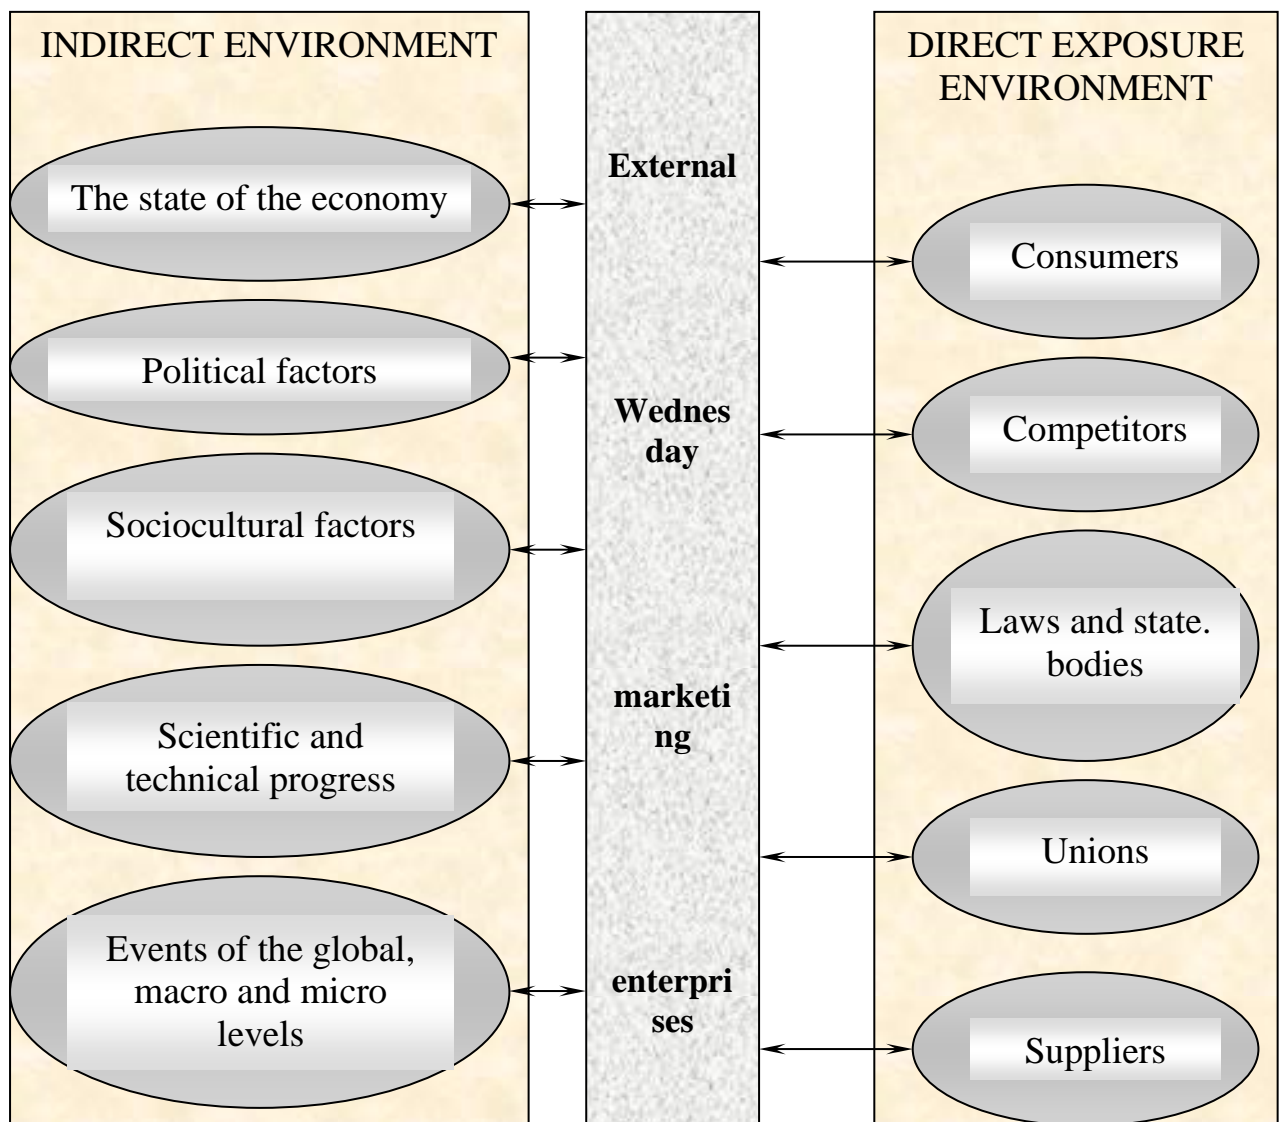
INDIRECT ENVIRONMENT

The state of the economy

Political factors

Sociocultural factors

Scientific and technical progress

Events of the global, macro and micro levels

External

Wednes day

marketi ng

enterpri ses

DIRECT EXPOSURE ENVIRONMENT

Consumers

Competitors

Laws and state. bodies

Unions

Suppliers